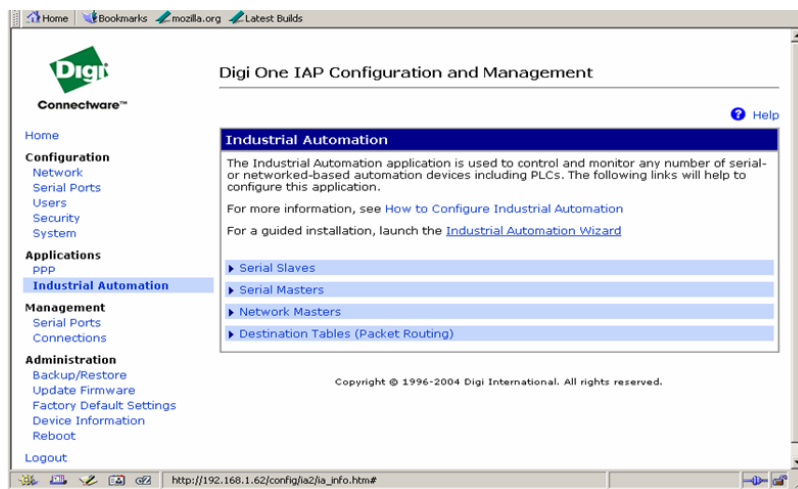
Home Bookmarks mozilla.org Latest Builds

Digi
Connectware™

Digi One IAP Configuration and Management

Help

Home

Configuration
Network
Serial Ports
Users
Security
System

Applications
PPP
Industrial Automation

Management
Serial Ports
Connections

Administration
Backup/Restore
Update Firmware
Factory Default Settings
Device Information
Reboot

Logout

Industrial Automation

The Industrial Automation application is used to control and monitor any number of serial- or networked-based automation devices including PLCs. The following links will help to configure this application.

For more information, see How to Configure Industrial Automation

For a guided installation, launch the Industrial Automation Wizard

Serial Slaves
Serial Masters
Network Masters
Destination Tables (Packet Routing)

Copyright © 1996-2004 Digi International. All rights reserved.

http://192.168.1.62/config/ia2/ia_info.htm#